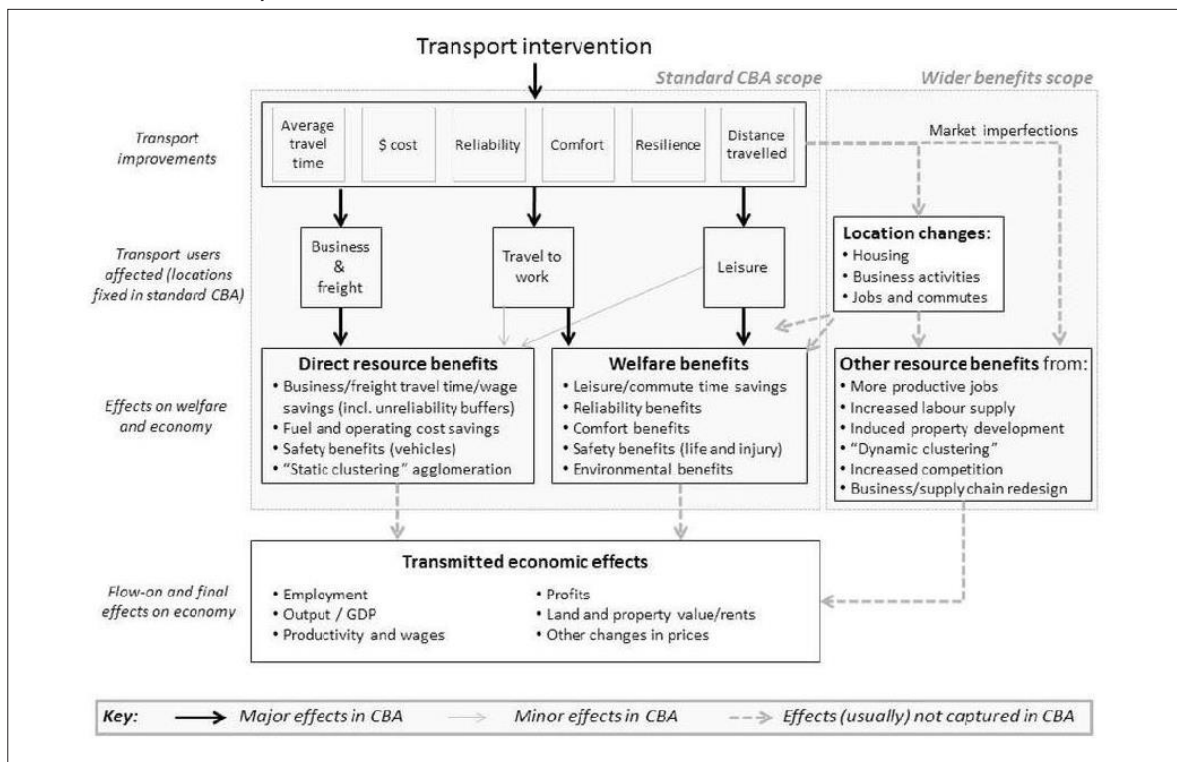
Transport intervention

Standard CBA scope

Wider benefits scope

Transport improvements

Average travel time

$ cost

Reliability

Comfort

Resilience

Distance travelled

Market imperfections

Transport users affected (locations fixed in standard CBA)

Business & freight

Travel to work

Leisure

Location changes:
• Housing
• Business activities
• Jobs and commutes

Effects on welfare and economy

Direct resource benefits
• Business/freight travel time/wage savings (incl. unreliability buffers)
• Fuel and operating cost savings
• Safety benefits (vehicles)
• "Static clustering" agglomeration

Welfare benefits
• Leisure/commute time savings
• Reliability benefits
• Comfort benefits
• Safety benefits (life and injury)
• Environmental benefits

Other resource benefits from:
• More productive jobs
• Increased labour supply
• Induced property development
• "Dynamic clustering"
• Increased competition
• Business/supply chain redesign

Flow-on and final effects on economy

Transmitted economic effects
• Employment
• Output / GDP
• Productivity and wages
• Profits
• Land and property value/rents
• Other changes in prices

Key: Major effects in CBA Minor effects in CBA Effects (usually) not captured in CBA